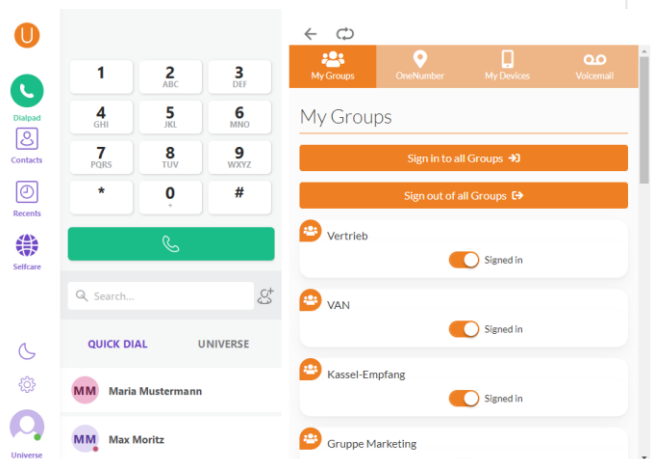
U

Dialpad

Contacts

Recents

Selfcare

Universe

1
2 ABC
3 DEF
4 GHI
5 JKL
6 MNO
7 PQRS
8 TUV
9 WXYZ
*
0 +
#

Search...

QUICK DIAL
UNIVERSE

MM Maria Mustermann
MM Max Moritz

My Groups
OneNumber
My Devices
Voicemail

My Groups

Sign in to all Groups

Sign out of all Groups

Vertrieb
Signed in

VAN
Signed in

Kassel-Empfang
Signed in

Gruppe Marketing